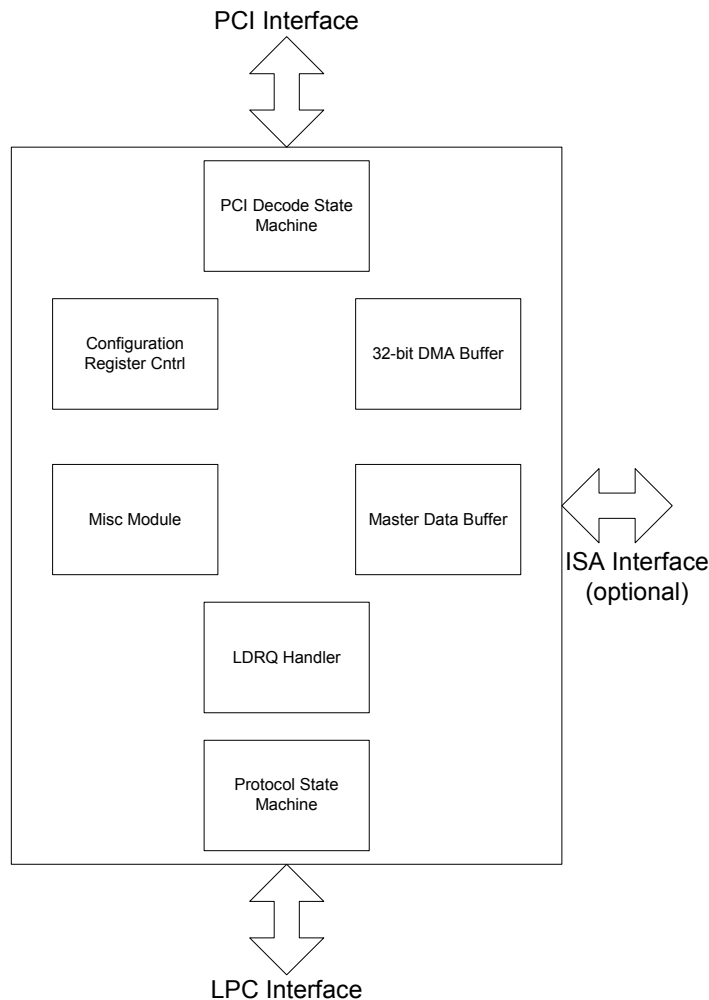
PCI Interface

PCI Decode State Machine

Configuration Register Cntrl

32-bit DMA Buffer

Misc Module

Master Data Buffer

ISA Interface (optional)

LDRQ Handler

Protocol State Machine

LPC Interface